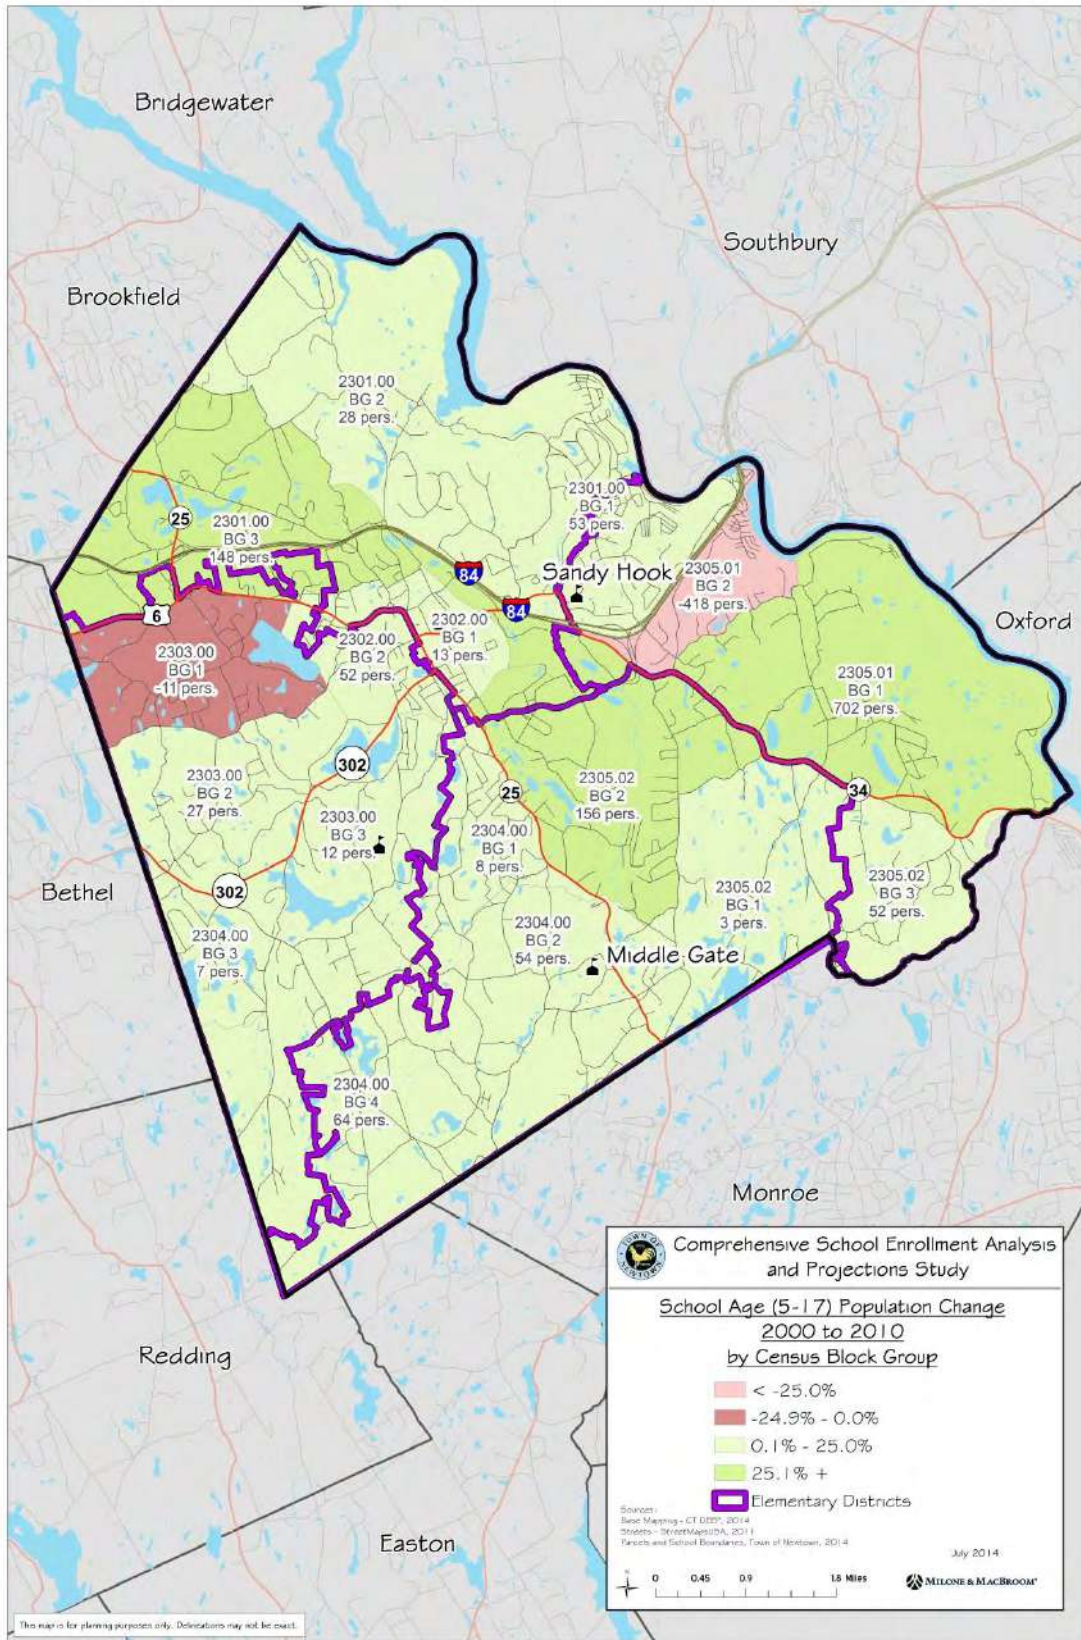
Bridgewater

Southbury

Brookfield

Oxford

2301.00
BG 2
28 pers.

2301.00
BG 1
53 pers.

25

2301.00
BG 3
148 pers.

84

Sandy Hook

2305.01
BG 2
-418 pers.

84

6

2302.00
BG 1
13 pers.

2303.00
BG 1
-11 pers.

2302.00
BG 2
52 pers.

2305.01
BG 1
702 pers.

302

2303.00
BG 2
27 pers.

25

2305.02
BG 2
156 pers.

34

2303.00
BG 3
12 pers.

2304.00
BG 1
8 pers.

2305.02
BG 3
52 pers.

Bethel

302

2305.02
BG 1
3 pers.

2304.00
BG 3
7 pers.

2304.00
BG 2
54 pers.

Middle Gate

2304.00
BG 4
64 pers.

Monroe

TOWN OF NEWTOWN

Comprehensive School Enrollment Analysis and Projections Study

School Age (5-17) Population Change
2000 to 2010
by Census Block Group

< -25.0%
-24.9% - 0.0%
0.1% - 25.0%
25.1% +
Elementary Districts

Redding

Sources:
Base Mapping - CT DEEP, 2014
Streets - StreetMapsUSA, 2011
Parcels and School Boundaries, Town of Newtown, 2014

July 2014

Easton

0 0.45 0.9 1.8 Miles

MILONE & MACBROOM

This map is for planning purposes only. Delineations may not be exact.